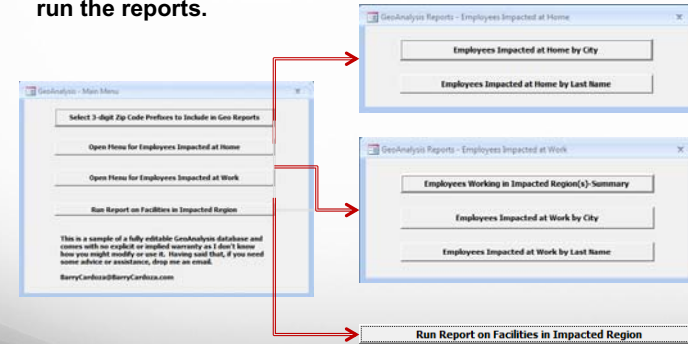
run the reports.

GeoAnalysis - Main Menu

Select 3-digit Zip Code Prefixes to Include in Geo Reports

Open Menu for Employees Impacted at Home

Open Menu for Employees Impacted at Work

Run Report on Facilities in Impacted Region

This is a sample of a fully editable GeoAnalysis database and comes with no explicit or implied warranty as I don't know how you might modify or use it. Having said that, if you need some advice or assistance, drop me an email.

BarryCardoza@BarryCardoza.com

GeoAnalysis Reports - Employees Impacted at Home

Employees Impacted at Home by City

Employees Impacted at Home by Last Name

GeoAnalysis Reports - Employees Impacted at Work

Employees Working in Impacted Region(s)-Summary

Employees Impacted at Work by City

Employees Impacted at Work by Last Name

Run Report on Facilities in Impacted Region